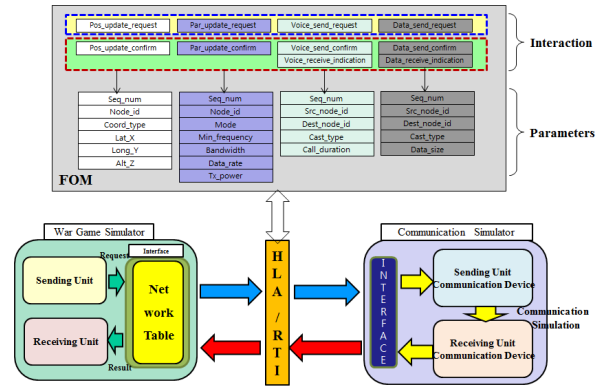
Pos_update_request
Par_update_request
Voice_send_request
Data_send_request

Pos_update_confirm
Par_update_confirm
Voice_send_confirm
Voice_receive_indication
Data_send_confirm
Data_receive_indication

Interaction

Seq_num
Node_id
Coord_type
Lat_X
Long_Y
Alt_Z

Seq_num
Node_id
Mode
Min_frequency
Bandwidth
Data_rate
Tx_power

Seq_num
Src_node_id
Dest_node_id
Cast_type
Call_duration

Seq_num
Src_node_id
Dest_node_id
Cast_type
Data_size

Parameters

FOM

War Game Simulator
Interface
Request
Sending Unit
Net work Table
Receiving Unit
Result

HLA / RTI

Communication Simulator
INTERFACE
Sending Unit Communication Device
Communication Simulation
Receiving Unit Communication Device